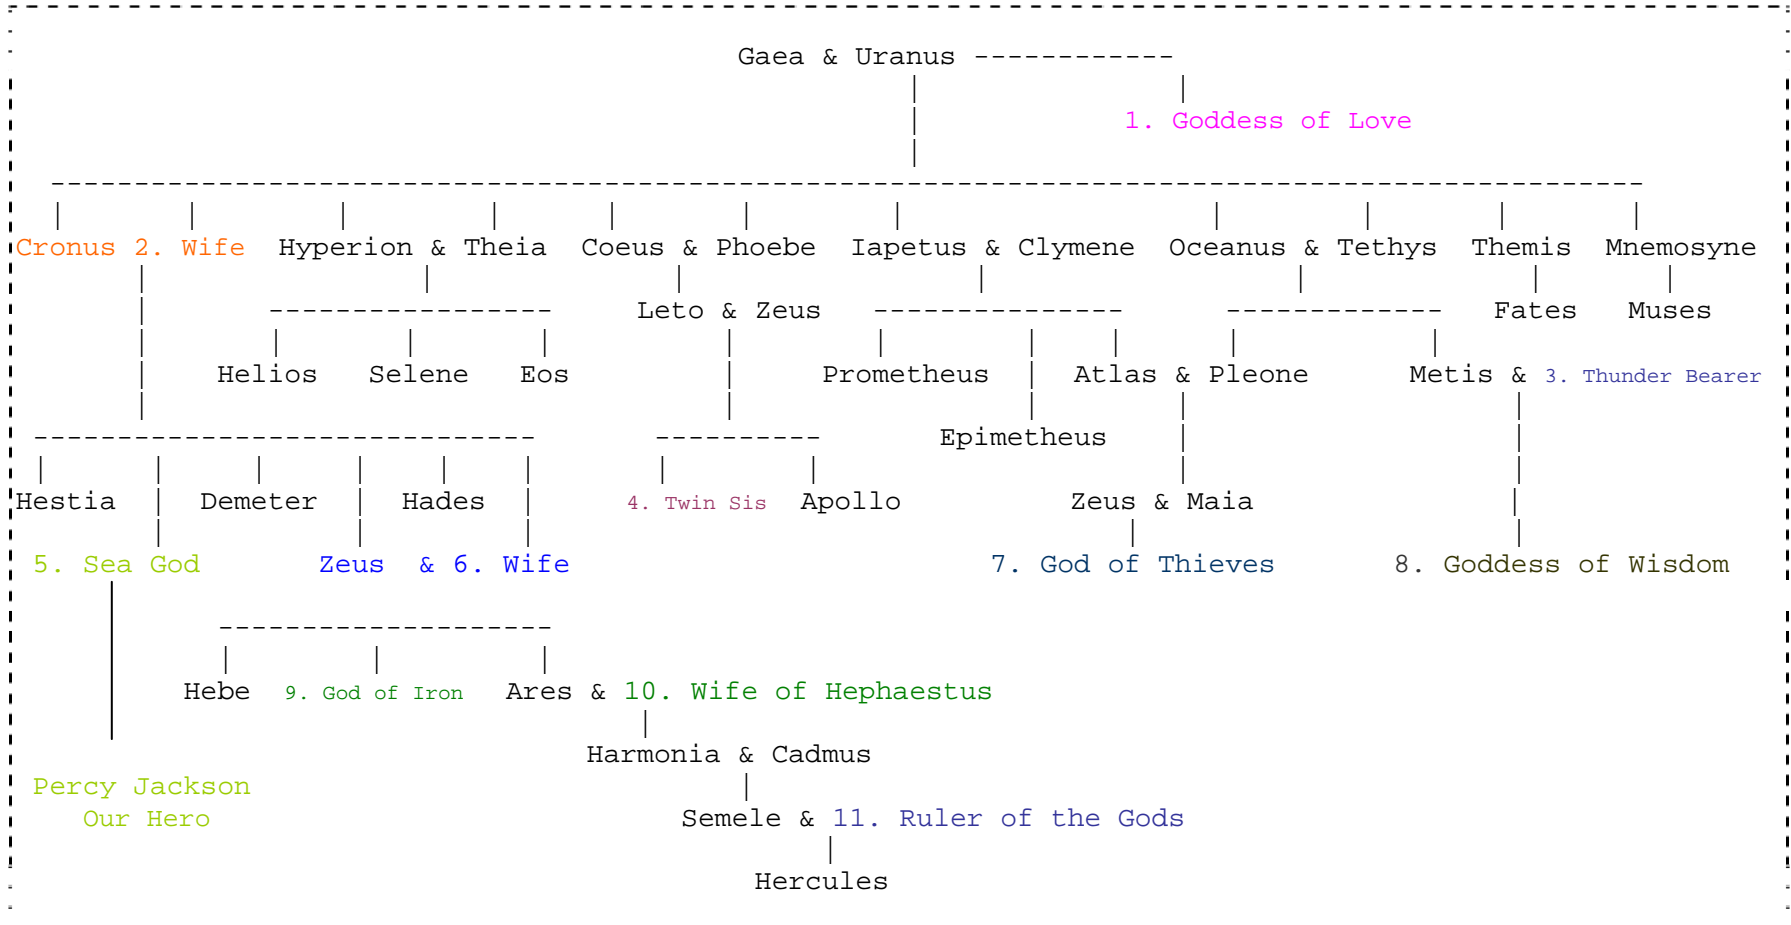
Gaea & Uranus

1. Goddess of Love

Cronus 2. Wife

Hyperion & Theia

Coeus & Phoebe

Iapetus & Clymene

Oceanus & Tethys

Themis

Mnemosyne

Leto & Zeus

Fates

Muses

Helios

Selene

Eos

Prometheus

Atlas & Pleone

Metis & 3. Thunder Bearer

Epimetheus

Hestia

Demeter

Hades

4. Twin Sis

Apollo

Zeus & Maia

5. Sea God

Zeus & 6. Wife

7. God of Thieves

8. Goddess of Wisdom

Hebe

9. God of Iron

Ares & 10. Wife of Hephaestus

Harmonia & Cadmus

Percy Jackson
Our Hero

Semele & 11. Ruler of the Gods

Hercules